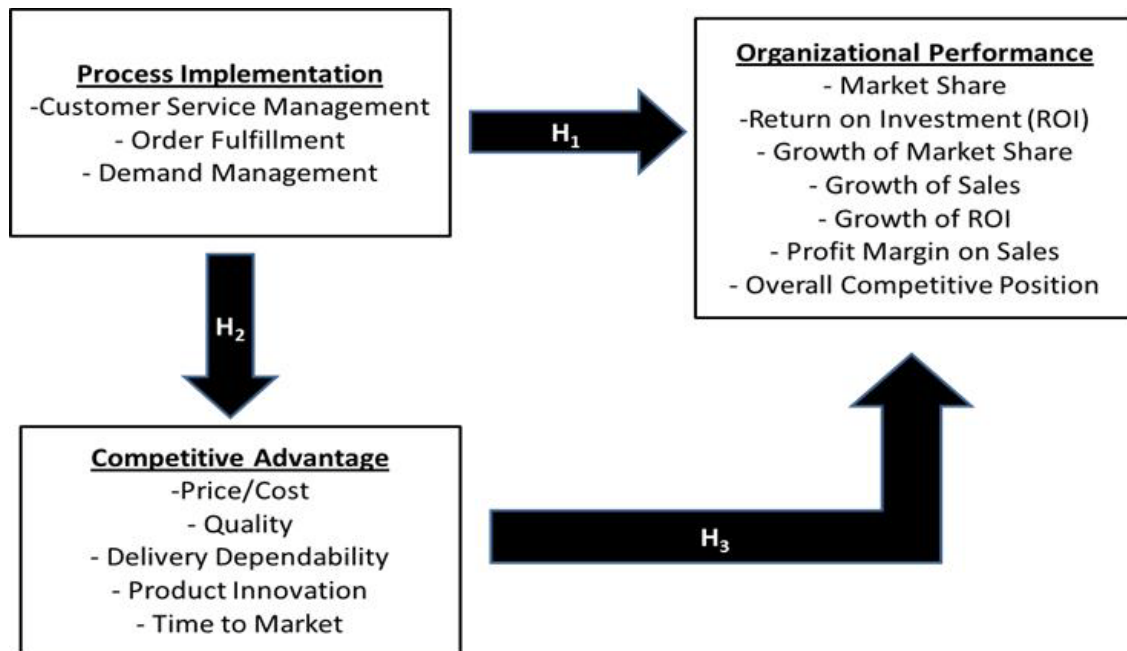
Process Implementation
-Customer Service Management
- Order Fulfillment
- Demand Management

$H_1$

Organizational Performance
- Market Share
-Return on Investment (ROI)
- Growth of Market Share
- Growth of Sales
- Growth of ROI
- Profit Margin on Sales
- Overall Competitive Position

$H_2$

Competitive Advantage
-Price/Cost
- Quality
- Delivery Dependability
- Product Innovation
- Time to Market

$H_3$